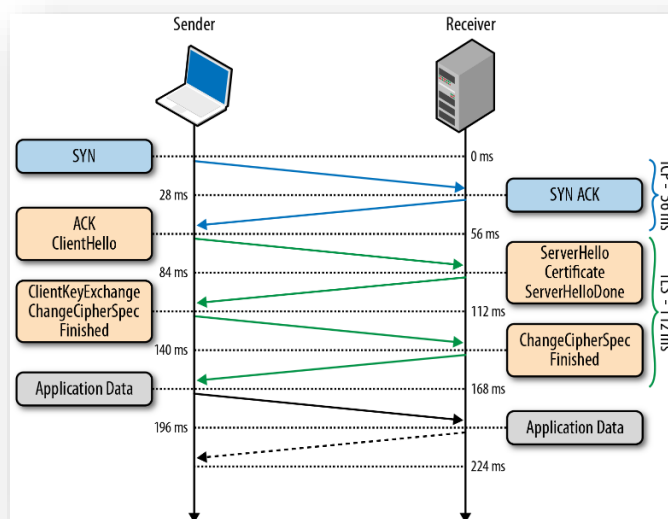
Sender

Receiver

SYN

0 ms

28 ms

SYN ACK

ACK
ClientHello

56 ms

84 ms

ServerHello
Certificate
ServerHelloDone

ClientKeyExchange
ChangeCipherSpec
Finished

112 ms

140 ms

ChangeCipherSpec
Finished

Application Data

168 ms

196 ms

Application Data

224 ms

TCP - 56ms

TLS - 112ms